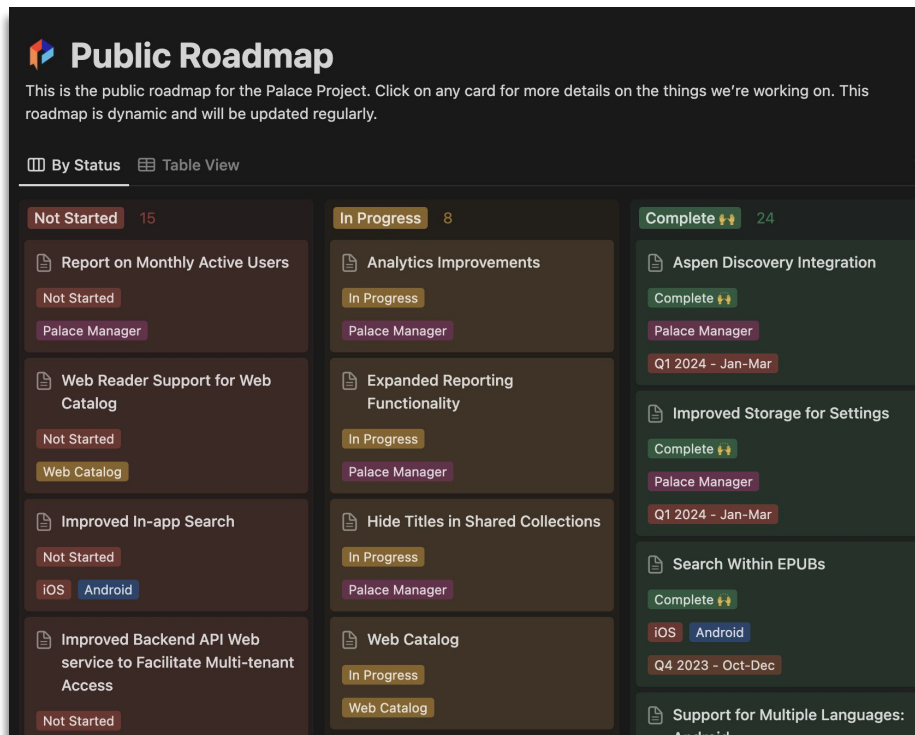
Public Roadmap

This is the public roadmap for the Palace Project. Click on any card for more details on the things we're working on. This roadmap is dynamic and will be updated regularly.

By Status Table View

Not Started 15

Report on Monthly Active Users
Not Started
Palace Manager

Web Reader Support for Web Catalog
Not Started
Web Catalog

Improved In-app Search
Not Started
iOS Android

Improved Backend API Web service to Facilitate Multi-tenant Access
Not Started

In Progress 8

Analytics Improvements
In Progress
Palace Manager

Expanded Reporting Functionality
In Progress
Palace Manager

Hide Titles in Shared Collections
In Progress
Palace Manager

Web Catalog
In Progress
Web Catalog

Complete 🙌 24

Aspen Discovery Integration
Complete 🙌
Palace Manager
Q1 2024 - Jan-Mar

Improved Storage for Settings
Complete 🙌
Palace Manager
Q1 2024 - Jan-Mar

Search Within EPUBs
Complete 🙌
iOS Android
Q4 2023 - Oct-Dec

Support for Multiple Languages: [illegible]